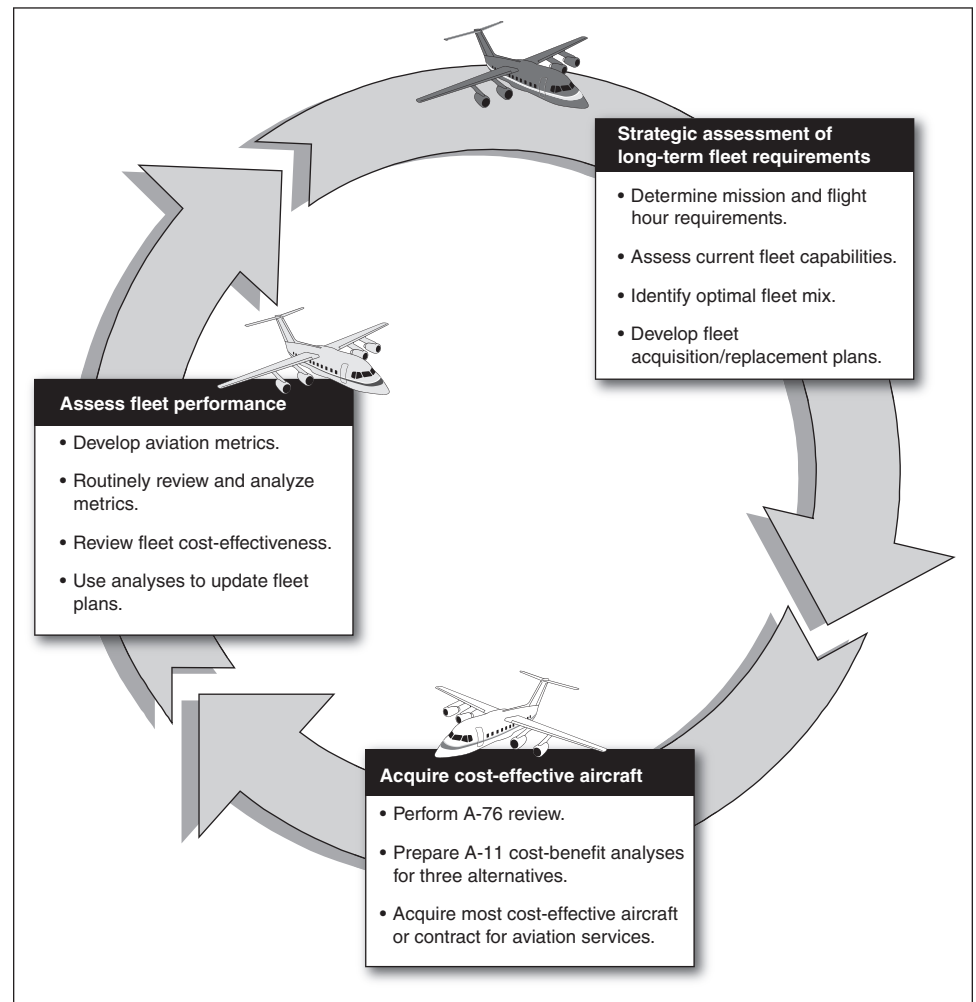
Strategic assessment of long-term fleet requirements

• Determine mission and flight hour requirements.

• Assess current fleet capabilities.

• Identify optimal fleet mix.

• Develop fleet acquisition/replacement plans.

Acquire cost-effective aircraft

• Perform A-76 review.

• Prepare A-11 cost-benefit analyses for three alternatives.

• Acquire most cost-effective aircraft or contract for aviation services.

Assess fleet performance

• Develop aviation metrics.

• Routinely review and analyze metrics.

• Review fleet cost-effectiveness.

• Use analyses to update fleet plans.